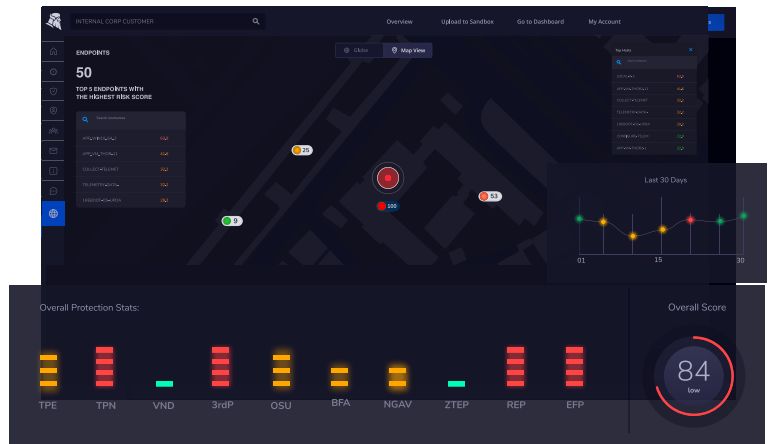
INTERNAL CORP CUSTOMER

Overview

Upload to Sandbox

Go to Dashboard

My Account

ENDPOINTS

50

TOP 5 ENDPOINTS WITH THE HIGHEST RISK SCORE

Globe

Map View

25

9

100

53

Last 30 Days

01

15

30

Overall Protection Stats:

TPE

TPN

VND

3rdP

OSU

BFA

NGAV

ZTEP

REP

EFP

Overall Score

84

low